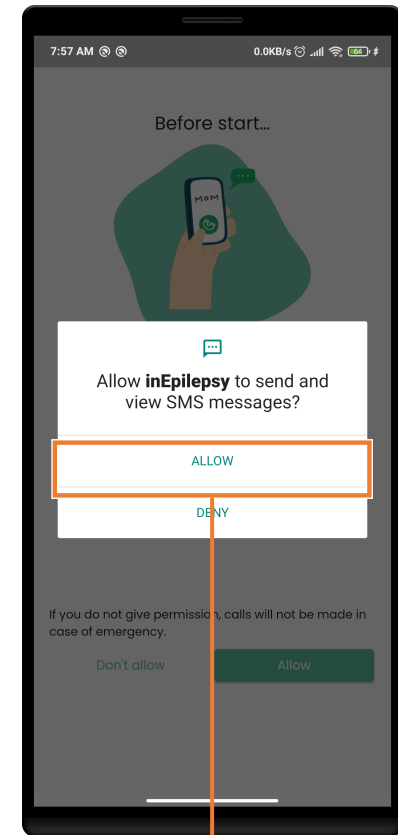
7:57 AM

0.0KB/s 64

Before start...

MOM

Allow **inEpilepsy** to send and view SMS messages?

ALLOW

DENY

If you do not give permission, calls will not be made in case of emergency.

Don't allow

Allow